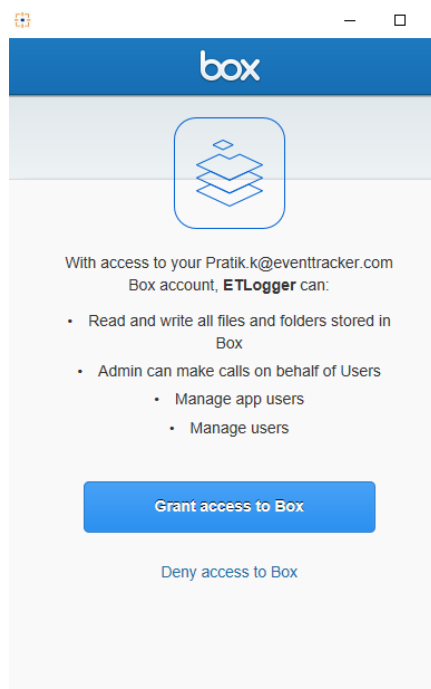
box

With access to your Pratik.k@eventtracker.com Box account, **ETLogger** can:

• Read and write all files and folders stored in Box
• Admin can make calls on behalf of Users
• Manage app users
• Manage users

Grant access to Box

Deny access to Box